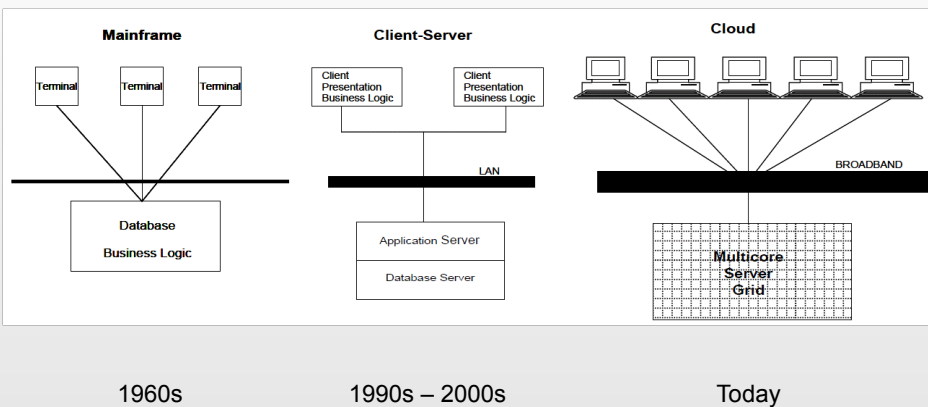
Mainframe

Terminal

Terminal

Terminal

Database

Business Logic

Client-Server

Client
Presentation
Business Logic

Client
Presentation
Business Logic

LAN

Application Server

Database Server

Cloud

BROADBAND

Multicore
Server
Grid

1960s

1990s – 2000s

Today